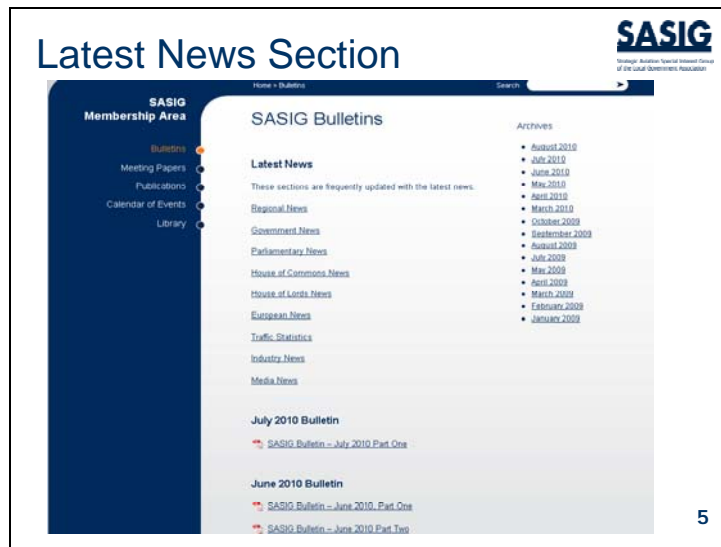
Latest News Section

SASIG
Strategic Aviation Special Interest Group of the Local Government Association

Home » Bulletins

Search

SASIG Membership Area

Bulletins
Meeting Papers
Publications
Calendar of Events
Library

SASIG Bulletins

Latest News

These sections are frequently updated with the latest news.

Regional News

Government News

Parliamentary News

House of Commons News

House of Lords News

European News

Traffic Statistics

Industry News

Media News

July 2010 Bulletin

SASIG Bulletin – July 2010 Part One

June 2010 Bulletin

SASIG Bulletin – June 2010, Part One

SASIG Bulletin – June 2010 Part Two

Archives

- August 2010
- July 2010
- June 2010
- May 2010
- April 2010
- March 2010
- October 2009
- September 2009
- August 2009
- July 2009
- May 2009
- April 2009
- March 2009
- February 2009
- January 2009

5